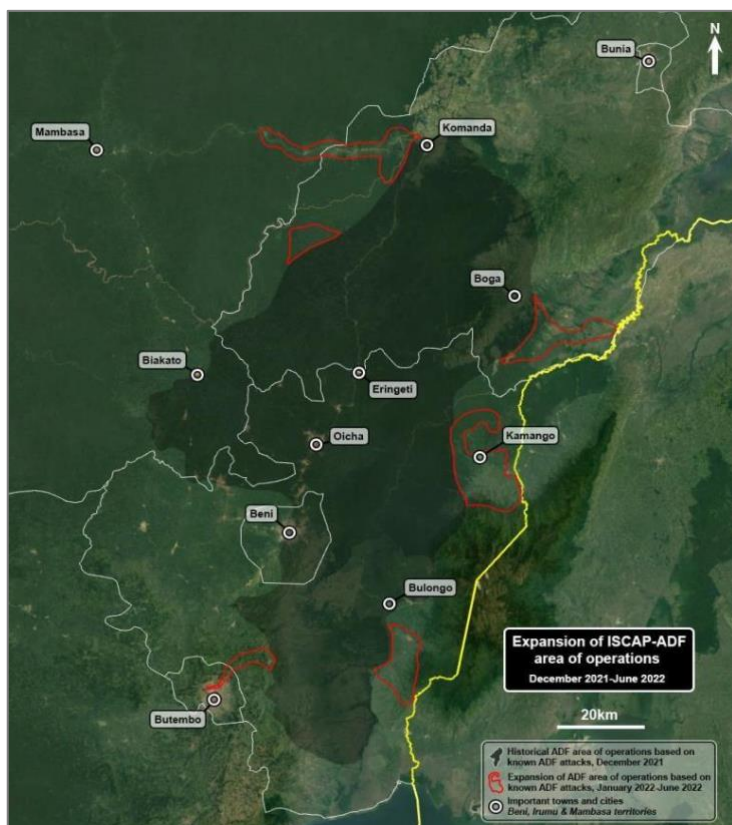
N

Bunia

Mambasa

Komanda

Boga

Biakato

Eringeti

Kamango

Oicha

Beni

Bulongo

Butembo

Expansion of ISCAP-ADF area of operations
December 2021-June 2022

20km

Historical ADF area of operations based on known ADF attacks, December 2021

Expansion of ADF area of operations based on known ADF attacks, January 2022-June 2022

Important towns and cities
Beni, Irumu & Mambasa territories